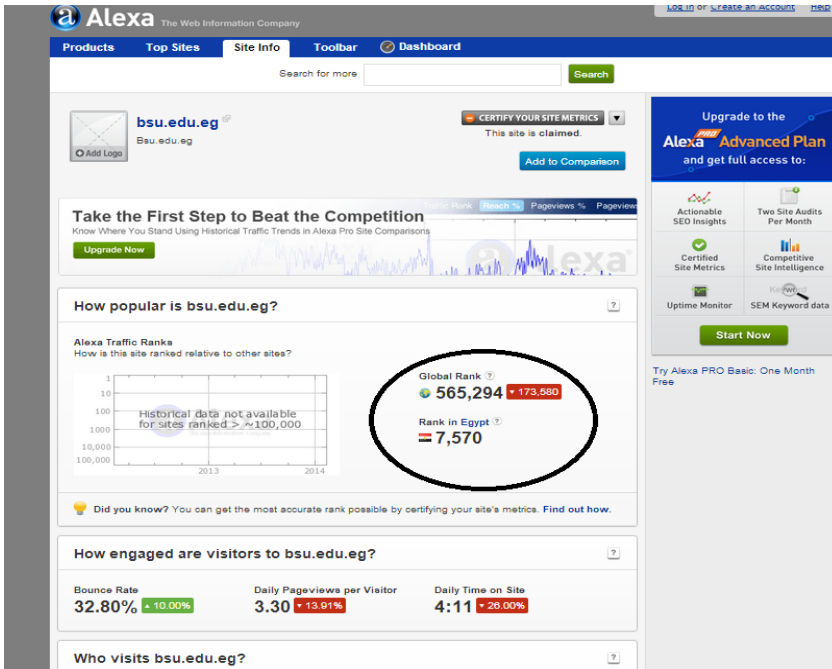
Alexa The Web Information Company

Log in or Create an Account Help

Products Top Sites Site Info Toolbar Dashboard

Search for more Search

bsu.edu.eg
Bsu.edu.eg

Add Logo

CERTIFY YOUR SITE METRICS
This site is claimed.
Add to Comparison

Take the First Step to Beat the Competition
Know Where You Stand Using Historical Traffic Trends in Alexa Pro Site Comparisons
Upgrade Now
Traffic Rank Reach % Pageviews % Pageviews
Alexa

How popular is bsu.edu.eg?

Alexa Traffic Ranks
How is this site ranked relative to other sites?

1
10
100
1000
10,000
100,000
Historical data not available for sites ranked > ~100,000
2013 2014

Global Rank
565,294 173,580

Rank in Egypt
7,570

Did you know? You can get the most accurate rank possible by certifying your site's metrics. Find out how.

How engaged are visitors to bsu.edu.eg?

Bounce Rate
32.80% 10.00%

Daily Pageviews per Visitor
3.30 13.91%

Daily Time on Site
4:11 26.00%

Who visits bsu.edu.eg?

Upgrade to the
Alexa PRO Advanced Plan
and get full access to:

Actionable SEO Insights
Two Site Audits Per Month
Certified Site Metrics
Competitive Site Intelligence
Uptime Monitor
Keyword
SEM Keyword data

Start Now

Try Alexa PRO Basic: One Month Free